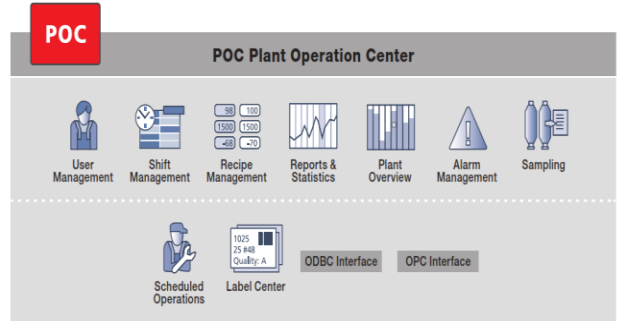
POC

POC Plant Operation Center

User Management

Shift Management

98 100
1500 1500
-68 -70
Recipe Management

Reports & Statistics

Plant Overview

Alarm Management

Sampling

Scheduled Operations

1025
25 #48
Quality: A
Label Center

ODBC Interface

OPC Interface